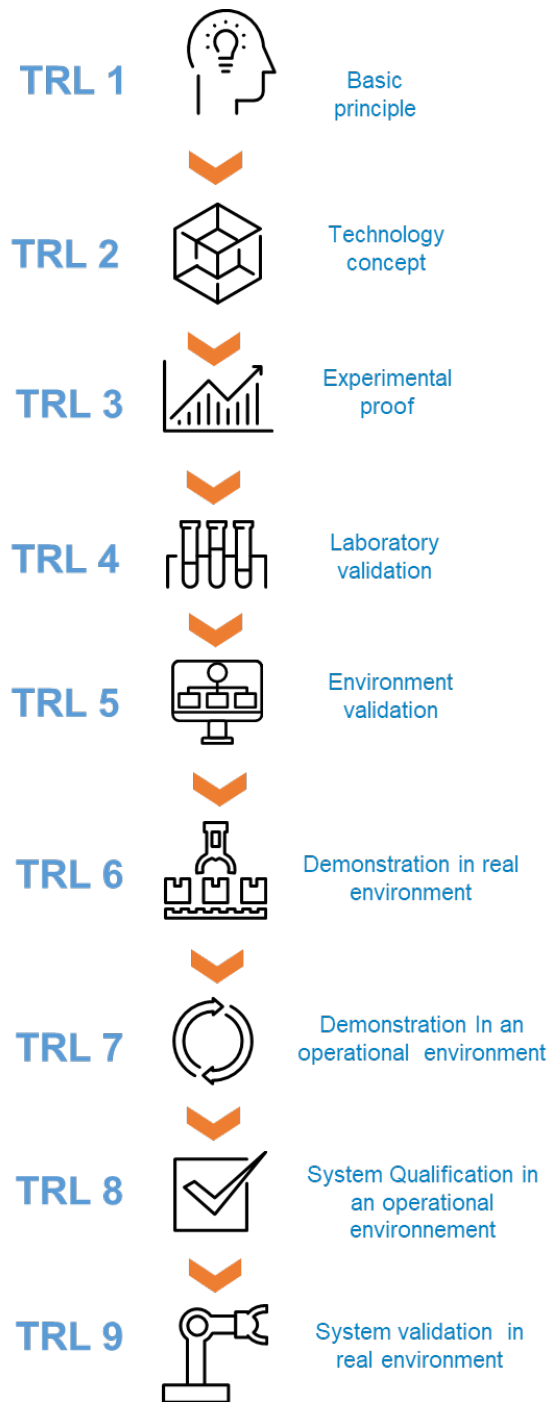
TRL 1
Basic principle

TRL 2
Technology concept

TRL 3
Experimental proof

TRL 4
Laboratory validation

TRL 5
Environment validation

TRL 6
Demonstration in real environment

TRL 7
Demonstration In an operational environment

TRL 8
System Qualification in an operational environnement

TRL 9
System validation in real environment